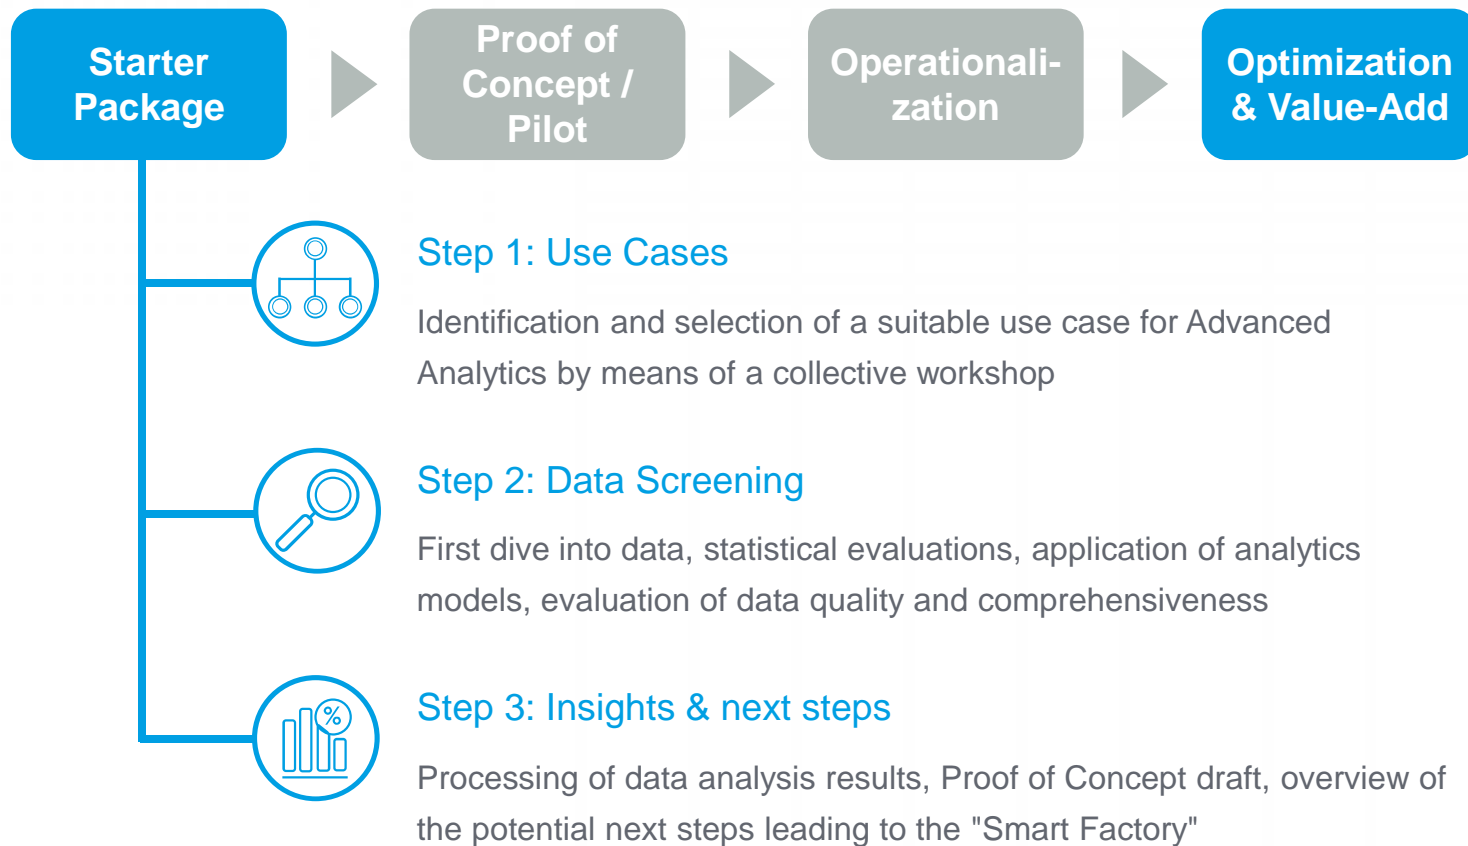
Starter Package

Proof of Concept / Pilot

Operationalization

Optimization & Value-Add

Step 1: Use Cases

Identification and selection of a suitable use case for Advanced Analytics by means of a collective workshop

Step 2: Data Screening

First dive into data, statistical evaluations, application of analytics models, evaluation of data quality and comprehensiveness

%

Step 3: Insights & next steps

Processing of data analysis results, Proof of Concept draft, overview of the potential next steps leading to the "Smart Factory"